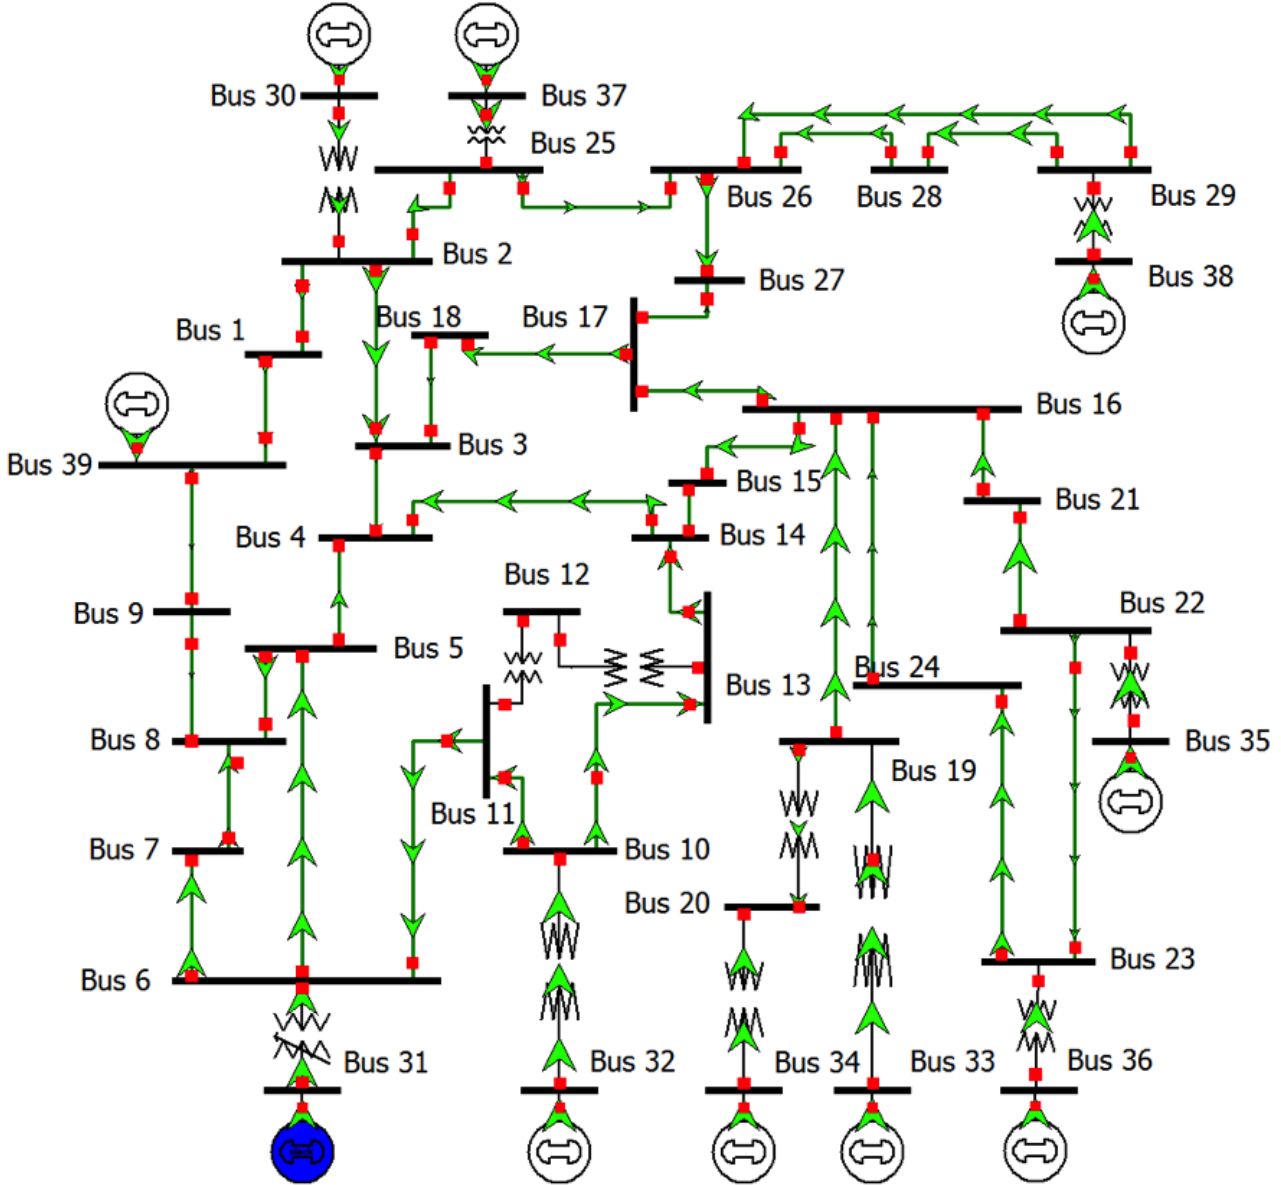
Bus 30
Bus 37
Bus 25
Bus 26
Bus 28
Bus 29
Bus 2
Bus 27
Bus 38
Bus 1
Bus 18
Bus 17
Bus 16
Bus 39
Bus 3
Bus 15
Bus 21
Bus 4
Bus 14
Bus 12
Bus 22
Bus 9
Bus 5
Bus 24
Bus 13
Bus 35
Bus 8
Bus 19
Bus 11
Bus 7
Bus 10
Bus 20
Bus 23
Bus 6
Bus 31
Bus 32
Bus 34
Bus 33
Bus 36